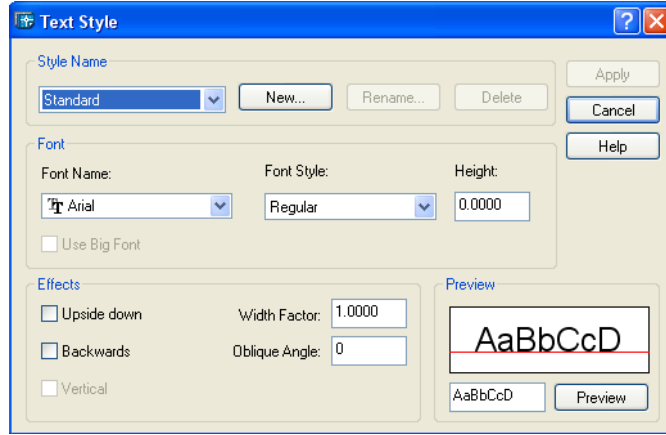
Text Style

?

Style Name

Standard

New...

Rename...

Delete

Apply

Cancel

Help

Font

Font Name:

Arial

Font Style:

Regular

Height:

0.0000

Use Big Font

Effects

Upside down

Backwards

Vertical

Width Factor:

1.0000

Oblique Angle:

0

Preview

AaBbCcD

AaBbCcD

Preview